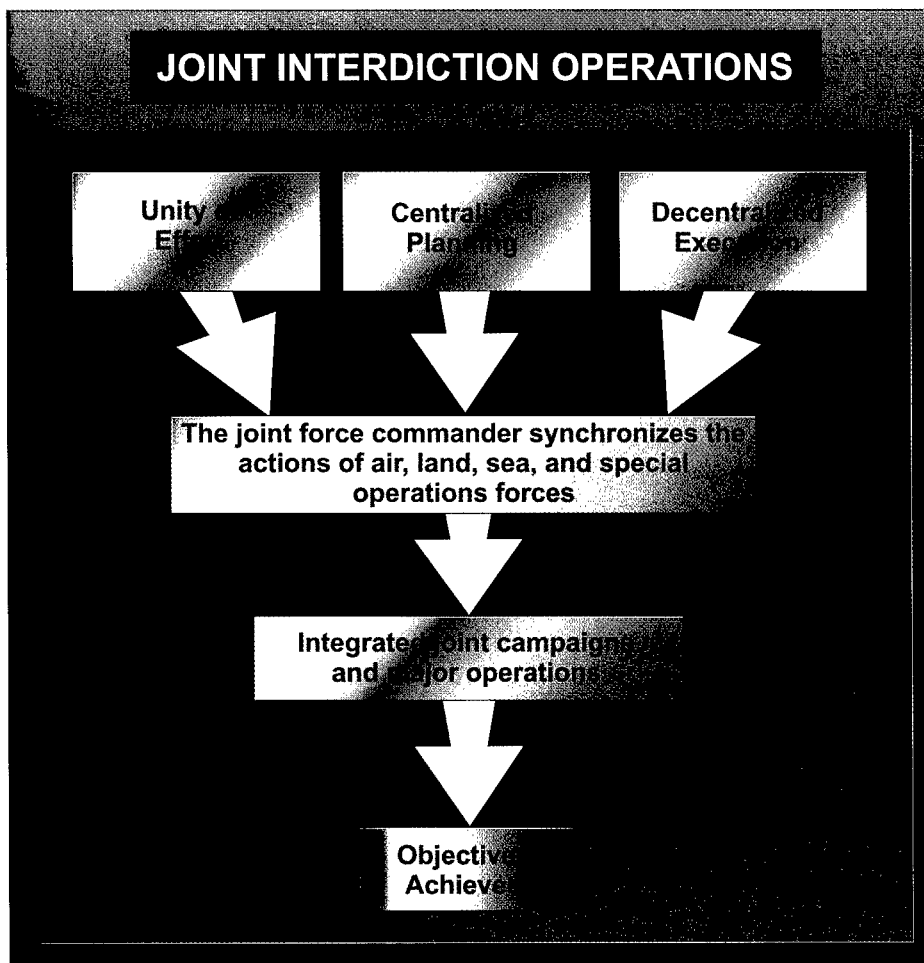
JOINT INTERDICTION OPERATIONS

Unity of Effort

Centralized Planning

Decentralized Execution

The joint force commander synchronizes the actions of air, land, sea, and special operations forces

Integrated joint campaigns and major operations

Objectives Achieved